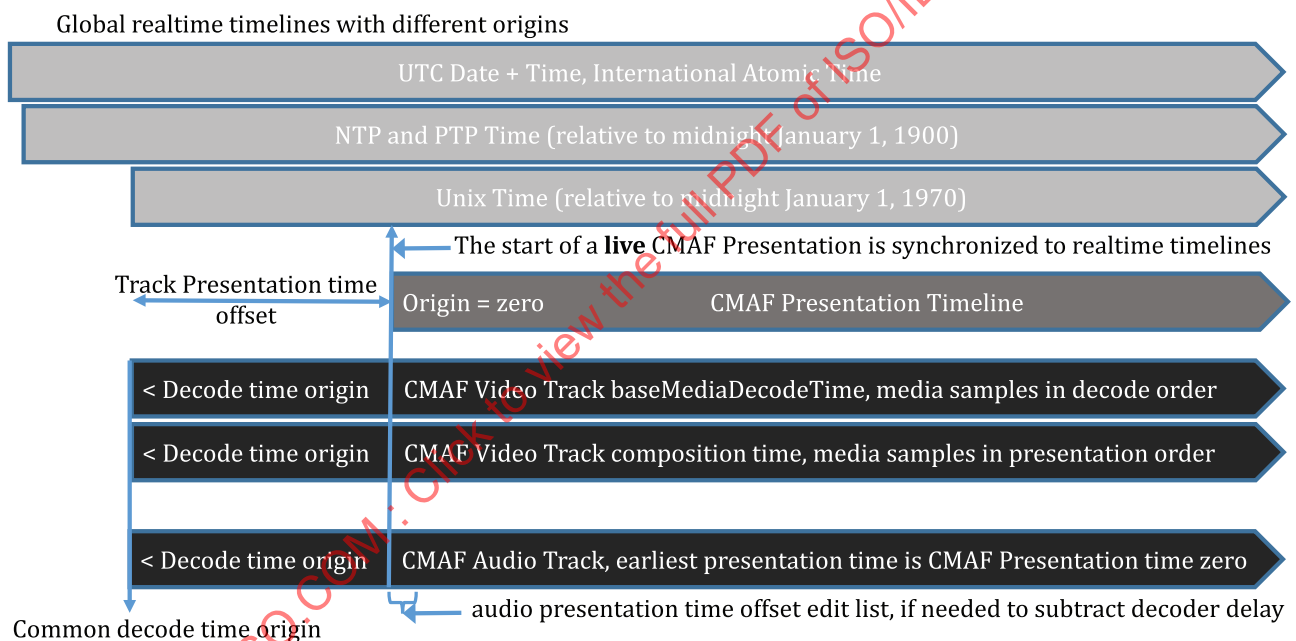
Global realtime timelines with different origins

UTC Date + Time, International Atomic Time

NTP and PTP Time (relative to midnight January 1, 1900)

Unix Time (relative to midnight January 1, 1970)

The start of a **live** CMAF Presentation is synchronized to realtime timelines

Track Presentation time offset

Origin = zero

CMAF Presentation Timeline

< Decode time origin

CMAF Video Track baseMediaDecodeTime, media samples in decode order

< Decode time origin

CMAF Video Track composition time, media samples in presentation order

< Decode time origin

CMAF Audio Track, earliest presentation time is CMAF Presentation time zero

audio presentation time offset edit list, if needed to subtract decoder delay

Common decode time origin

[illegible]O.COM : Click to view the full PDF of ISO/I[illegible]